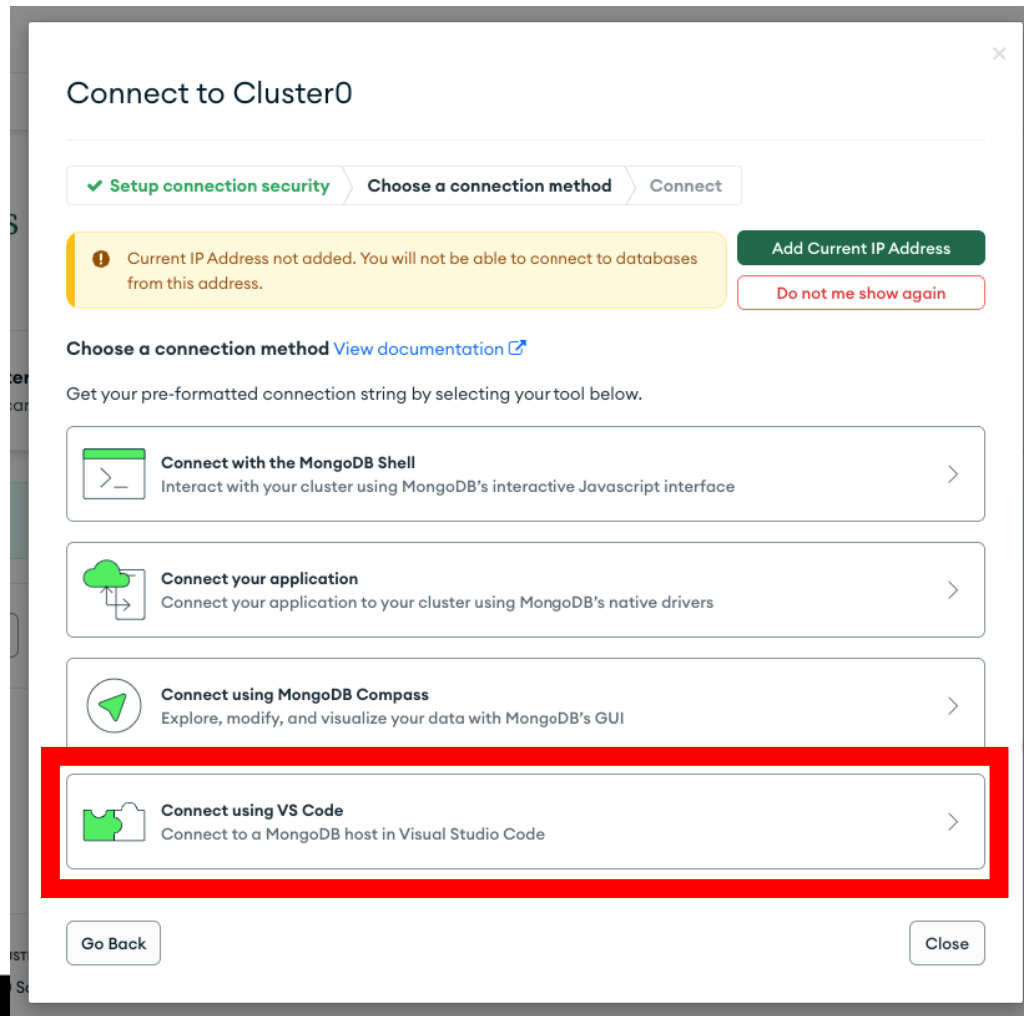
Connect to Cluster0

✔ Setup connection security
Choose a connection method
Connect

Current IP Address not added. You will not be able to connect to databases from this address.

Add Current IP Address
Do not me show again

Choose a connection method View documentation

Get your pre-formatted connection string by selecting your tool below.

Connect with the MongoDB Shell
Interact with your cluster using MongoDB's interactive Javascript interface

Connect your application
Connect your application to your cluster using MongoDB's native drivers

Connect using MongoDB Compass
Explore, modify, and visualize your data with MongoDB's GUI

Connect using VS Code
Connect to a MongoDB host in Visual Studio Code

Go Back
Close